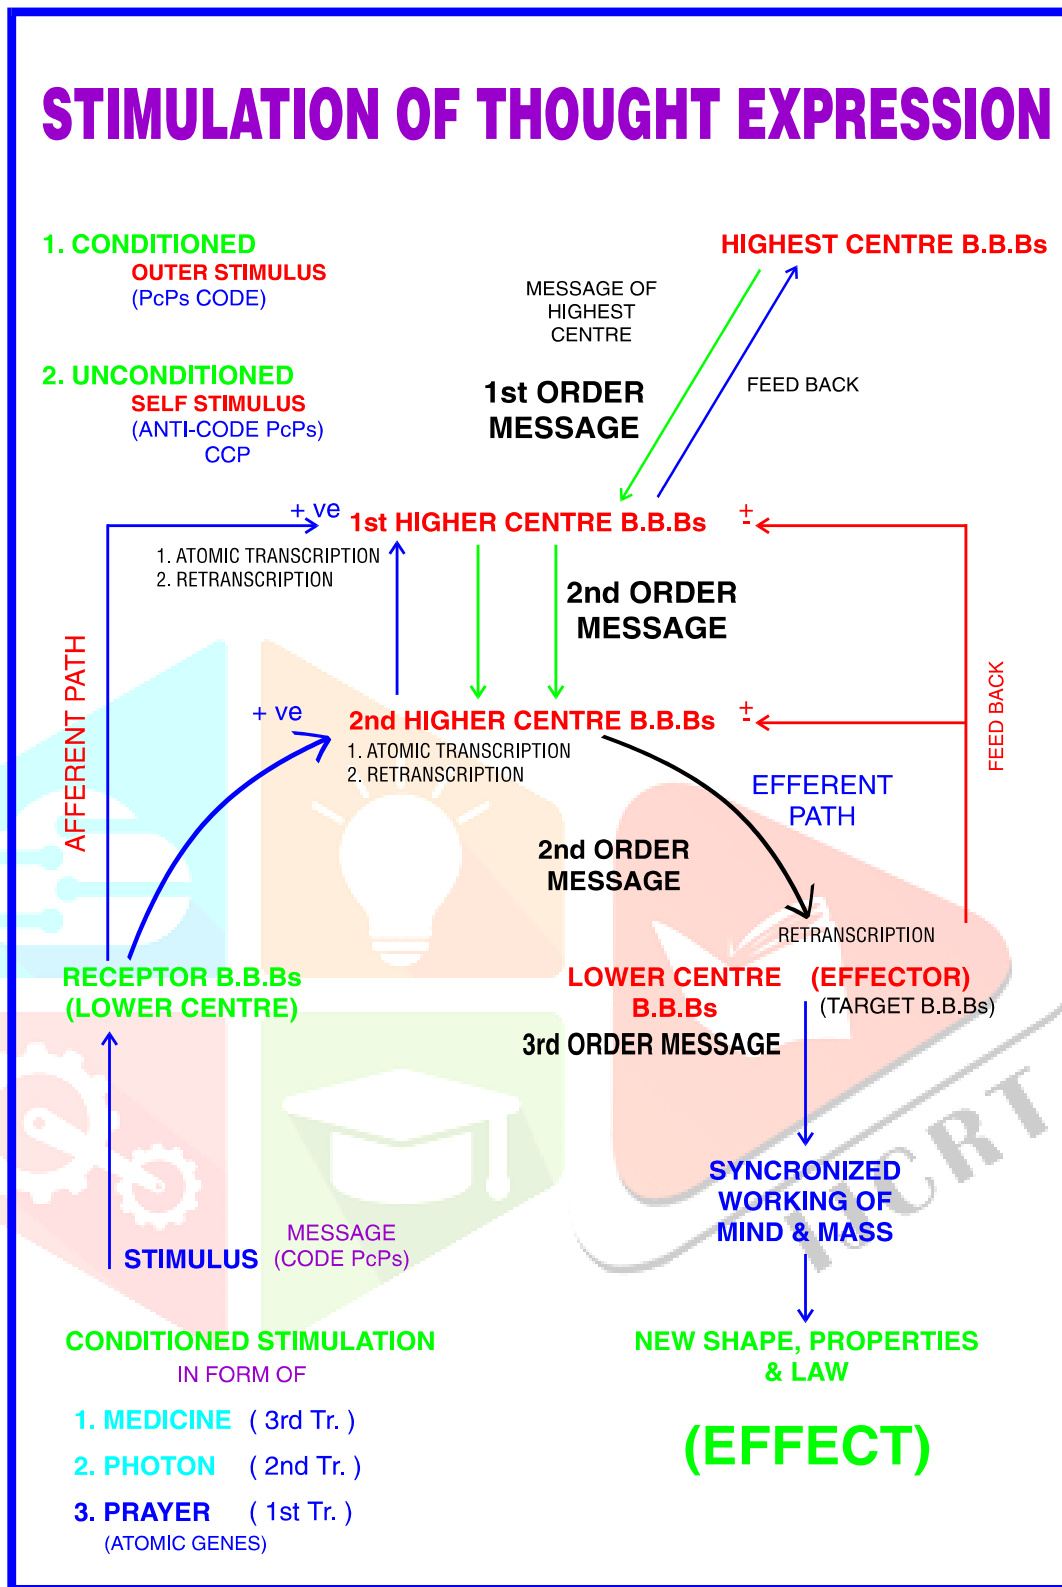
STIMULATION OF THOUGHT EXPRESSION

1. CONDITIONED
OUTER STIMULUS
(PcPs CODE)

2. UNCONDITIONED
SELF STIMULUS
(ANTI-CODE PcPs)
CCP

HIGHEST CENTRE B.B.Bs

MESSAGE OF HIGHEST CENTRE

1st ORDER MESSAGE

FEED BACK

+ ve 1st HIGHER CENTRE B.B.Bs +

1. ATOMIC TRANSCRIPTION
2. RETRANSCRIPTION

2nd ORDER MESSAGE

AFFERENT PATH

FEED BACK

+ ve 2nd HIGHER CENTRE B.B.Bs +
1. ATOMIC TRANSCRIPTION
2. RETRANSCRIPTION

EFFERENT PATH

2nd ORDER MESSAGE

RETRANSCRIPTION

RECEPTOR B.B.Bs
(LOWER CENTRE)

LOWER CENTRE B.B.Bs (EFFECTOR)
(TARGET B.B.Bs)

3rd ORDER MESSAGE

SYNCRONIZED WORKING OF MIND & MASS

STIMULUS MESSAGE (CODE PcPs)

CONDITIONED STIMULATION
IN FORM OF
1. MEDICINE ( 3rd Tr. )
2. PHOTON ( 2nd Tr. )
3. PRAYER ( 1st Tr. )
(ATOMIC GENES)

NEW SHAPE, PROPERTIES & LAW

(EFFECT)

NCERT